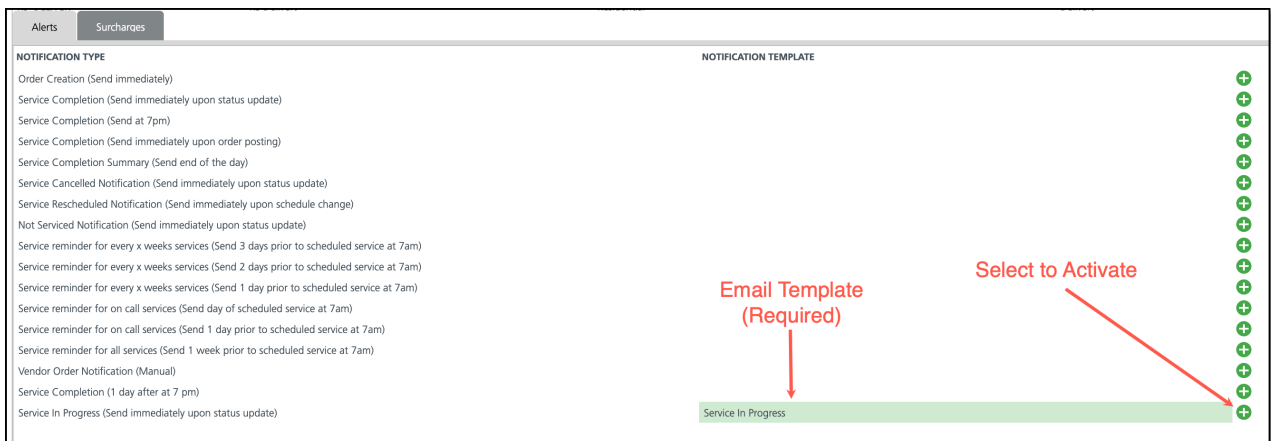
Alerts | Surcharges

| NOTIFICATION TYPE | NOTIFICATION TEMPLATE |
|---|---|
| Order Creation (Send immediately) | |
| Service Completion (Send immediately upon status update) | |
| Service Completion (Send at 7pm) | |
| Service Completion (Send immediately upon order posting) | |
| Service Completion Summary (Send end of the day) | |
| Service Cancelled Notification (Send immediately upon status update) | |
| Service Rescheduled Notification (Send immediately upon schedule change) | |
| Not Serviced Notification (Send immediately upon status update) | |
| Service reminder for every x weeks services (Send 3 days prior to scheduled service at 7am) | |
| Service reminder for every x weeks services (Send 2 days prior to scheduled service at 7am) | |
| Service reminder for every x weeks services (Send 1 day prior to scheduled service at 7am) | |
| Service reminder for on call services (Send day of scheduled service at 7am) | |
| Service reminder for on call services (Send 1 day prior to scheduled service at 7am) | |
| Service reminder for all services (Send 1 week prior to scheduled service at 7am) | |
| Vendor Order Notification (Manual) | |
| Service Completion (1 day after at 7 pm) | |
| Service In Progress (Send immediately upon status update) | Service In Progress |

Email Template (Required)

Select to Activate